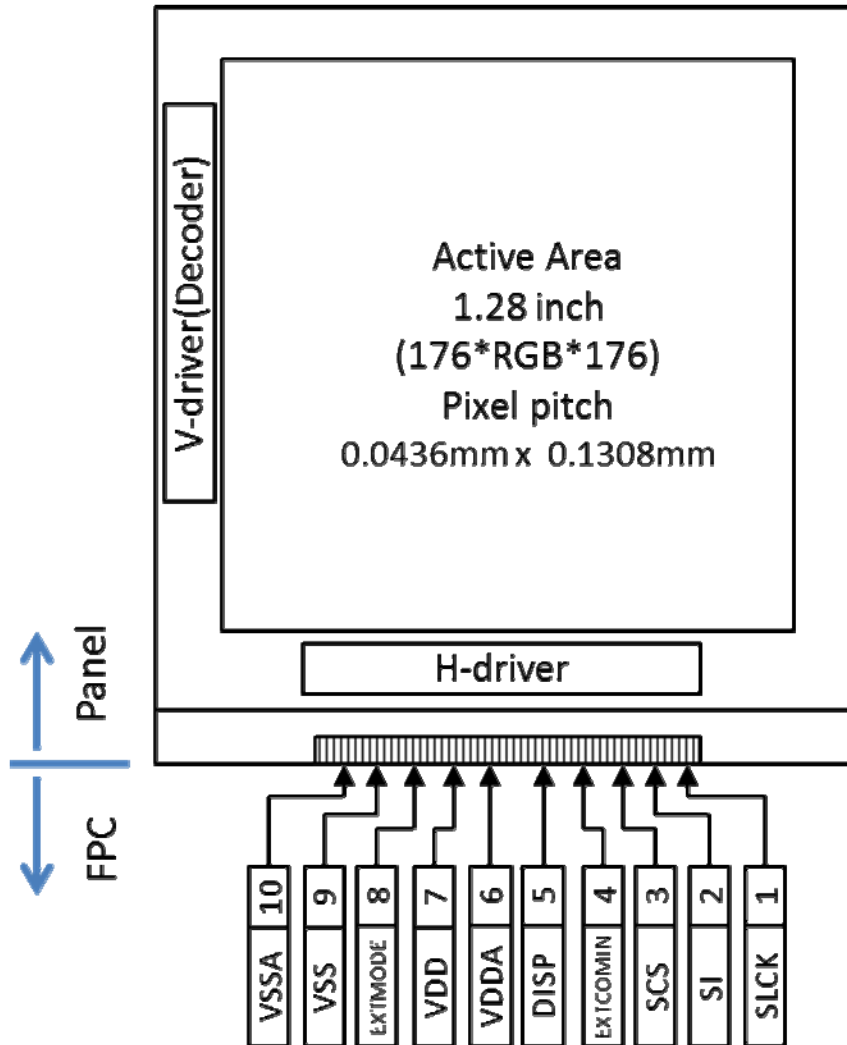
V-driver(Decoder)

Active Area
1.28 inch
(176*RGB*176)
Pixel pitch
0.0436mm x 0.1308mm

H-driver

Panel

FPC

| 10 | 9 | 8 | 7 | 6 | 5 | 4 | 3 | 2 | 1 |
|---|---|---|---|---|---|---|---|---|---|
| VSSA | VSS | EXTMODE | VDD | VDDA | DISP | EXTCOMIN | SCS | SI | SLCK |